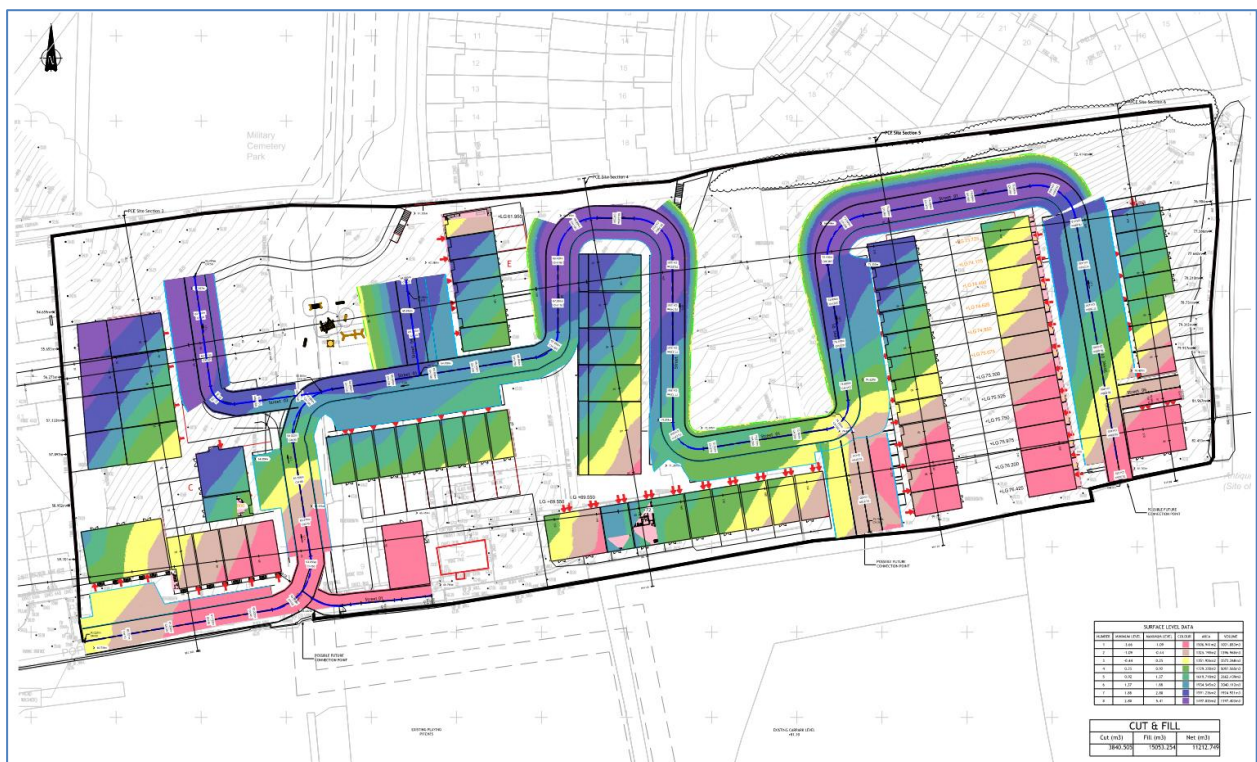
Military Cemetery Park

E

C

+LG 79.300

+LG 79.750

+LG 79.975

+LG 80.200

+LG 79.435

LG +80.000

POSSIBLE FUTURE CONNECTION POINT

POSSIBLE FUTURE CONNECTION POINT

POSSIBLE FUTURE CONNECTION POINT

SURFACE LEVEL DATA

| NUMBER | MINIMUM LEVEL | MAXIMUM LEVEL | COLOUR | AREA | VOLUME |
|---|---|---|---|---|---|
| 1 | -3.44 | -1.09 | | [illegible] | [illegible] |
| 2 | -1.09 | -0.44 | | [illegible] | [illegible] |
| 3 | -0.44 | 0.23 | | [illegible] | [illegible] |
| 4 | 0.23 | 0.55 | | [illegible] | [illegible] |
| 5 | 0.55 | 1.27 | | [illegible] | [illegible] |
| 6 | 1.27 | 1.88 | | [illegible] | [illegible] |
| 7 | 1.88 | 2.88 | | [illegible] | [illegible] |
| 8 | 2.88 | 4.41 | | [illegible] | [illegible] |

CUT & FILL

| Cut (m3) | Fill (m3) | Net (m3) |
|---|---|---|
| 3840.505 | 15053.254 | 11212.749 |